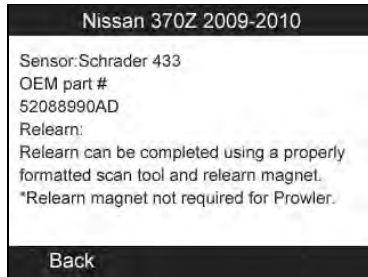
Nissan 370Z 2009-2010

Sensor:Schrader 433
OEM part #
52088990AD
Relearn:
Relearn can be completed using a properly formatted scan tool and relearn magnet.
*Relearn magnet not required for Prowler.

Back